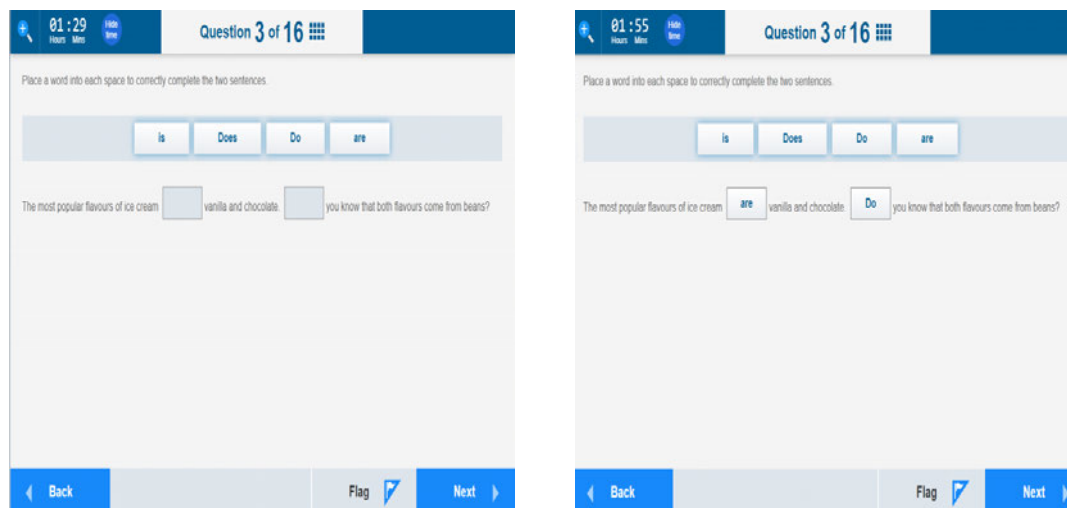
01:29
Hours Mins
Hide time
Question 3 of 16

Place a word into each space to correctly complete the two sentences.

| is | Does | Do | are |

The most popular flavours of ice cream [ ] vanilla and chocolate. [ ] you know that both flavours come from beans?

Back
Flag
Next

01:55
Hours Mins
Hide time
Question 3 of 16

Place a word into each space to correctly complete the two sentences.

| is | Does | Do | are |

The most popular flavours of ice cream [are] vanilla and chocolate. [Do] you know that both flavours come from beans?

Back
Flag
Next